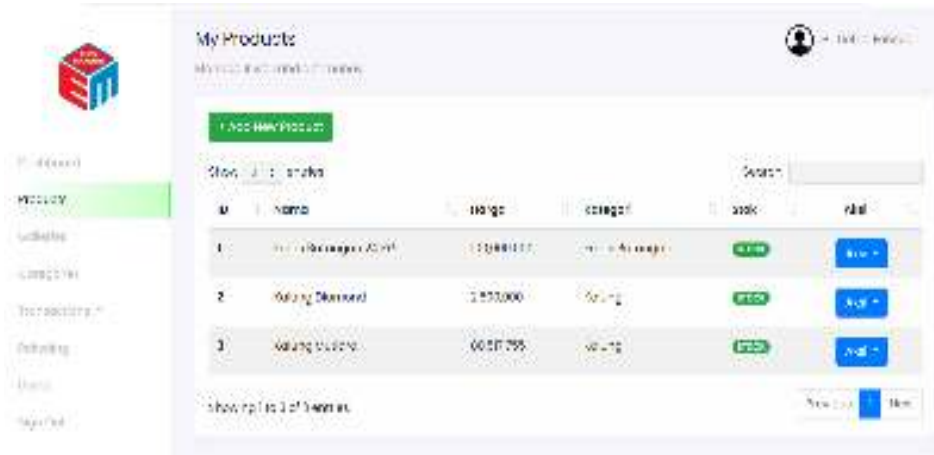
My Products

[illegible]

+ Add New Product

Show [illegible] entries

Search:

| ID | Nama | Harga | Kategori | Stok | Aksi |
|---|---|---|---|---|---|
| 1 | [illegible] | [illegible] | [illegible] | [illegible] | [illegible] |
| 2 | Kalung Diamond | 2.500.000 | Kalung | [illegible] | Aksi |
| 3 | Kalung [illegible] | 60.517.755 | Kalung | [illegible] | Aksi |

Showing 1 to 3 of 3 entries

Previous 1 Next

Dashboard

Products

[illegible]

Categories

Transactions

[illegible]

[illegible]

Sign Out